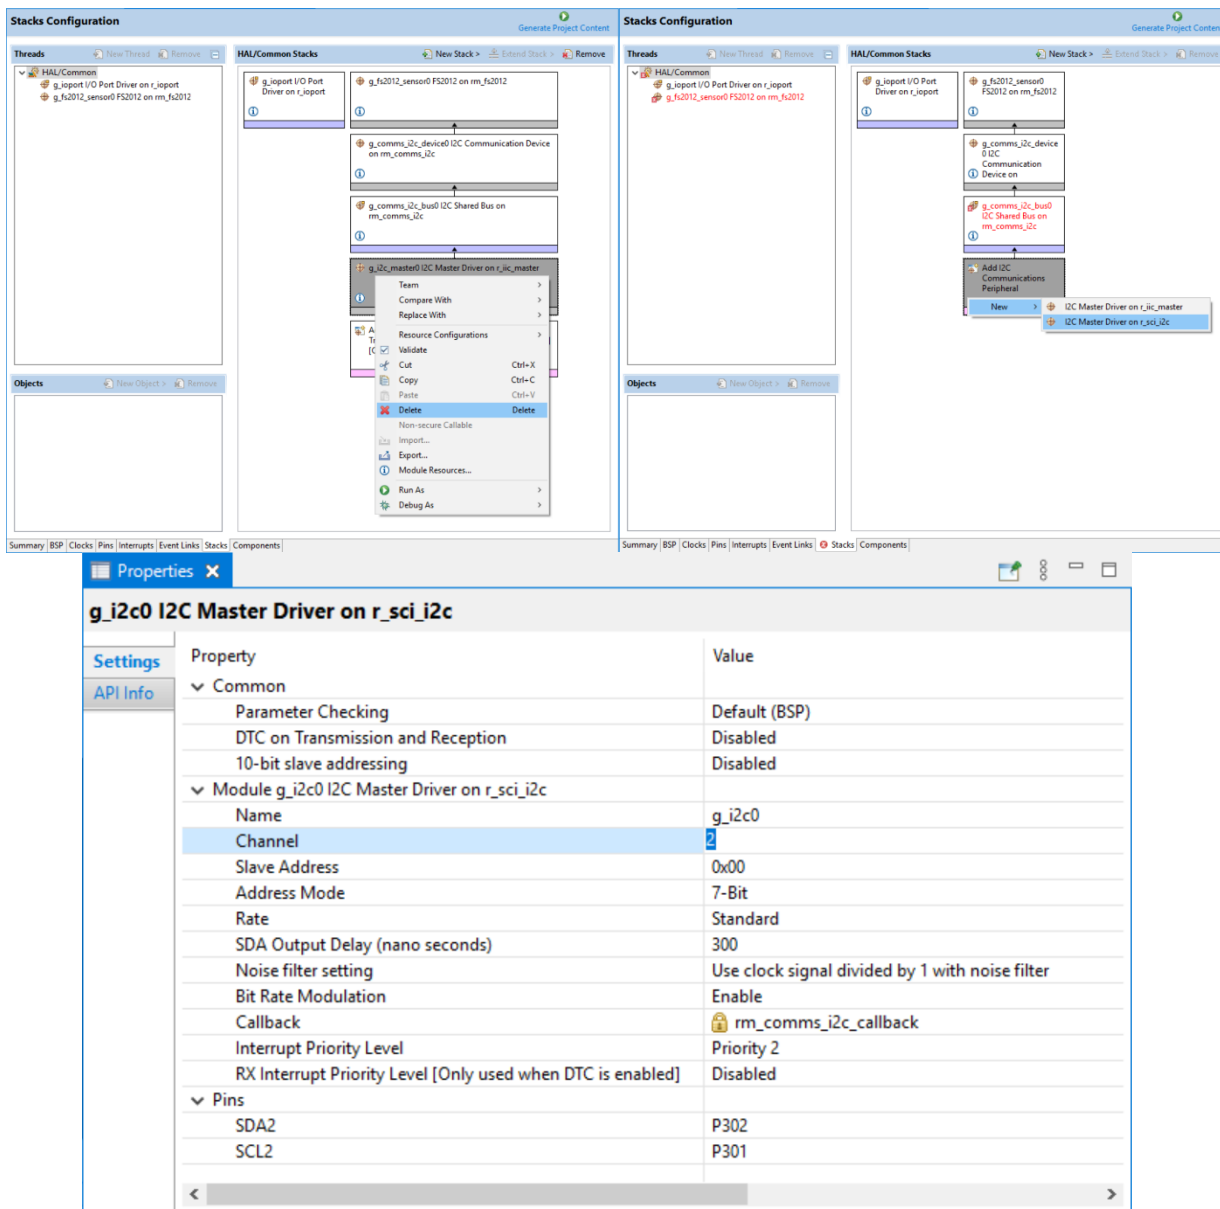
Stacks Configuration

Generate Project Content

Threads

New Thread Remove

HAL/Common

g_ioport I/O Port Driver on r_ioport

g_fs2012_sensor0 FS2012 on rm_fs2012

HAL/Common Stacks

New Stack > Extend Stack > Remove

g_ioport I/O Port Driver on r_ioport

g_fs2012_sensor0 FS2012 on rm_fs2012

g_comms_i2c_device0 I2C Communication Device on rm_comms_i2c

g_comms_i2c_bus0 I2C Shared Bus on rm_comms_i2c

g_i2c_master0 I2C Master Driver on r_iic_master

Team
Compare With
Replace With
Resource Configurations
Validate
Cut Ctrl+X
Copy Ctrl+C
Paste Ctrl+V
Delete Delete
Non-secure Callable
Import...
Export...
Module Resources...
Run As
Debug As

Objects

New Object > Remove

Summary BSP Clocks Pins Interrupts Event Links Stacks Components

Stacks Configuration

Generate Project Conten

Threads

New Thread Remove

HAL/Common

g_ioport I/O Port Driver on r_ioport

g_fs2012_sensor0 FS2012 on rm_fs2012

HAL/Common Stacks

New Stack > Extend Stack > Remove

g_ioport I/O Port Driver on r_ioport

g_fs2012_sensor0 FS2012 on rm_fs2012

g_comms_i2c_device 0 I2C Communication Device on

g_comms_i2c_bus0 I2C Shared Bus on rm_comms_i2c

Add I2C Communications Peripheral

New >

I2C Master Driver on r_iic_master

I2C Master Driver on r_sci_i2c

Objects

New Object > Remove

Summary BSP Clocks Pins Interrupts Event Links Stacks Components

Properties ✕

g_i2c0 I2C Master Driver on r_sci_i2c

Settings

API Info

| Property | Value |
|---|---|
| Common | |
| Parameter Checking | Default (BSP) |
| DTC on Transmission and Reception | Disabled |
| 10-bit slave addressing | Disabled |
| Module g_i2c0 I2C Master Driver on r_sci_i2c | |
| Name | g_i2c0 |
| Channel | 2 |
| Slave Address | 0x00 |
| Address Mode | 7-Bit |
| Rate | Standard |
| SDA Output Delay (nano seconds) | 300 |
| Noise filter setting | Use clock signal divided by 1 with noise filter |
| Bit Rate Modulation | Enable |
| Callback | rm_comms_i2c_callback |
| Interrupt Priority Level | Priority 2 |
| RX Interrupt Priority Level [Only used when DTC is enabled] | Disabled |
| Pins | |
| SDA2 | P302 |
| SCL2 | P301 |